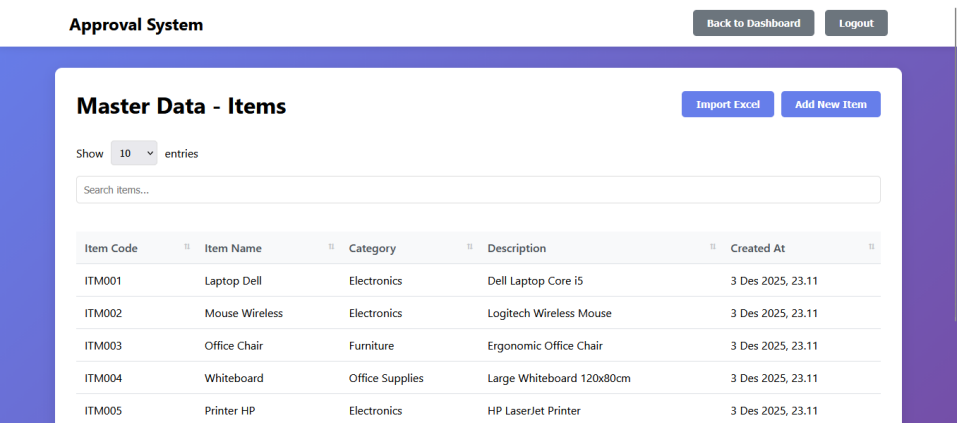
Approval System

Back to Dashboard Logout

Master Data - Items

Import Excel Add New Item

Show 10 entries

Search items...

| Item Code | Item Name | Category | Description | Created At |
|---|---|---|---|---|
| ITM001 | Laptop Dell | Electronics | Dell Laptop Core i5 | 3 Des 2025, 23.11 |
| ITM002 | Mouse Wireless | Electronics | Logitech Wireless Mouse | 3 Des 2025, 23.11 |
| ITM003 | Office Chair | Furniture | Ergonomic Office Chair | 3 Des 2025, 23.11 |
| ITM004 | Whiteboard | Office Supplies | Large Whiteboard 120x80cm | 3 Des 2025, 23.11 |
| ITM005 | Printer HP | Electronics | HP LaserJet Printer | 3 Des 2025, 23.11 |